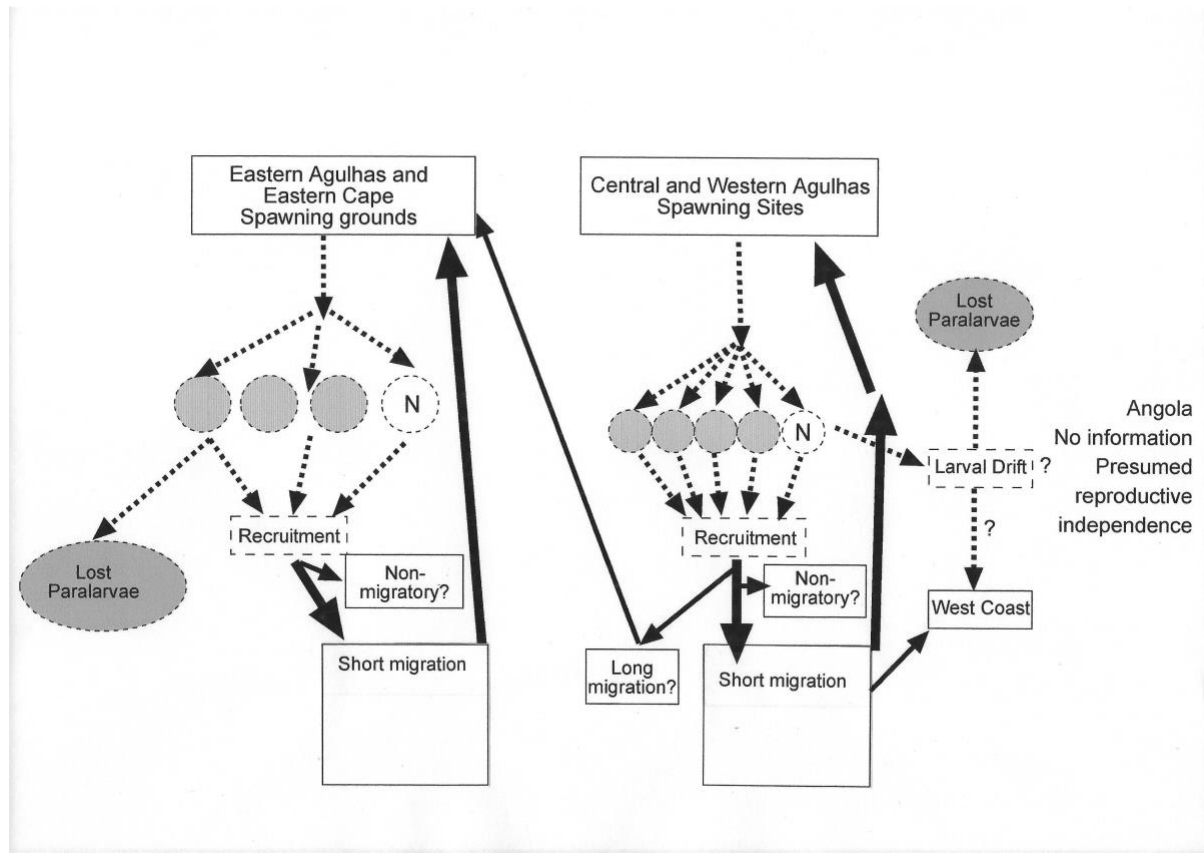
Eastern Agulhas and Eastern Cape Spawning grounds

Central and Western Agulhas Spawning Sites

Lost Paralarvae

N

N

Angola
No information
Presumed reproductive independence

Larval Drift ?

?

Recruitment

Recruitment

Lost Paralarvae

Non-migratory?

Non-migratory?

West Coast

Short migration

Long migration?

Short migration